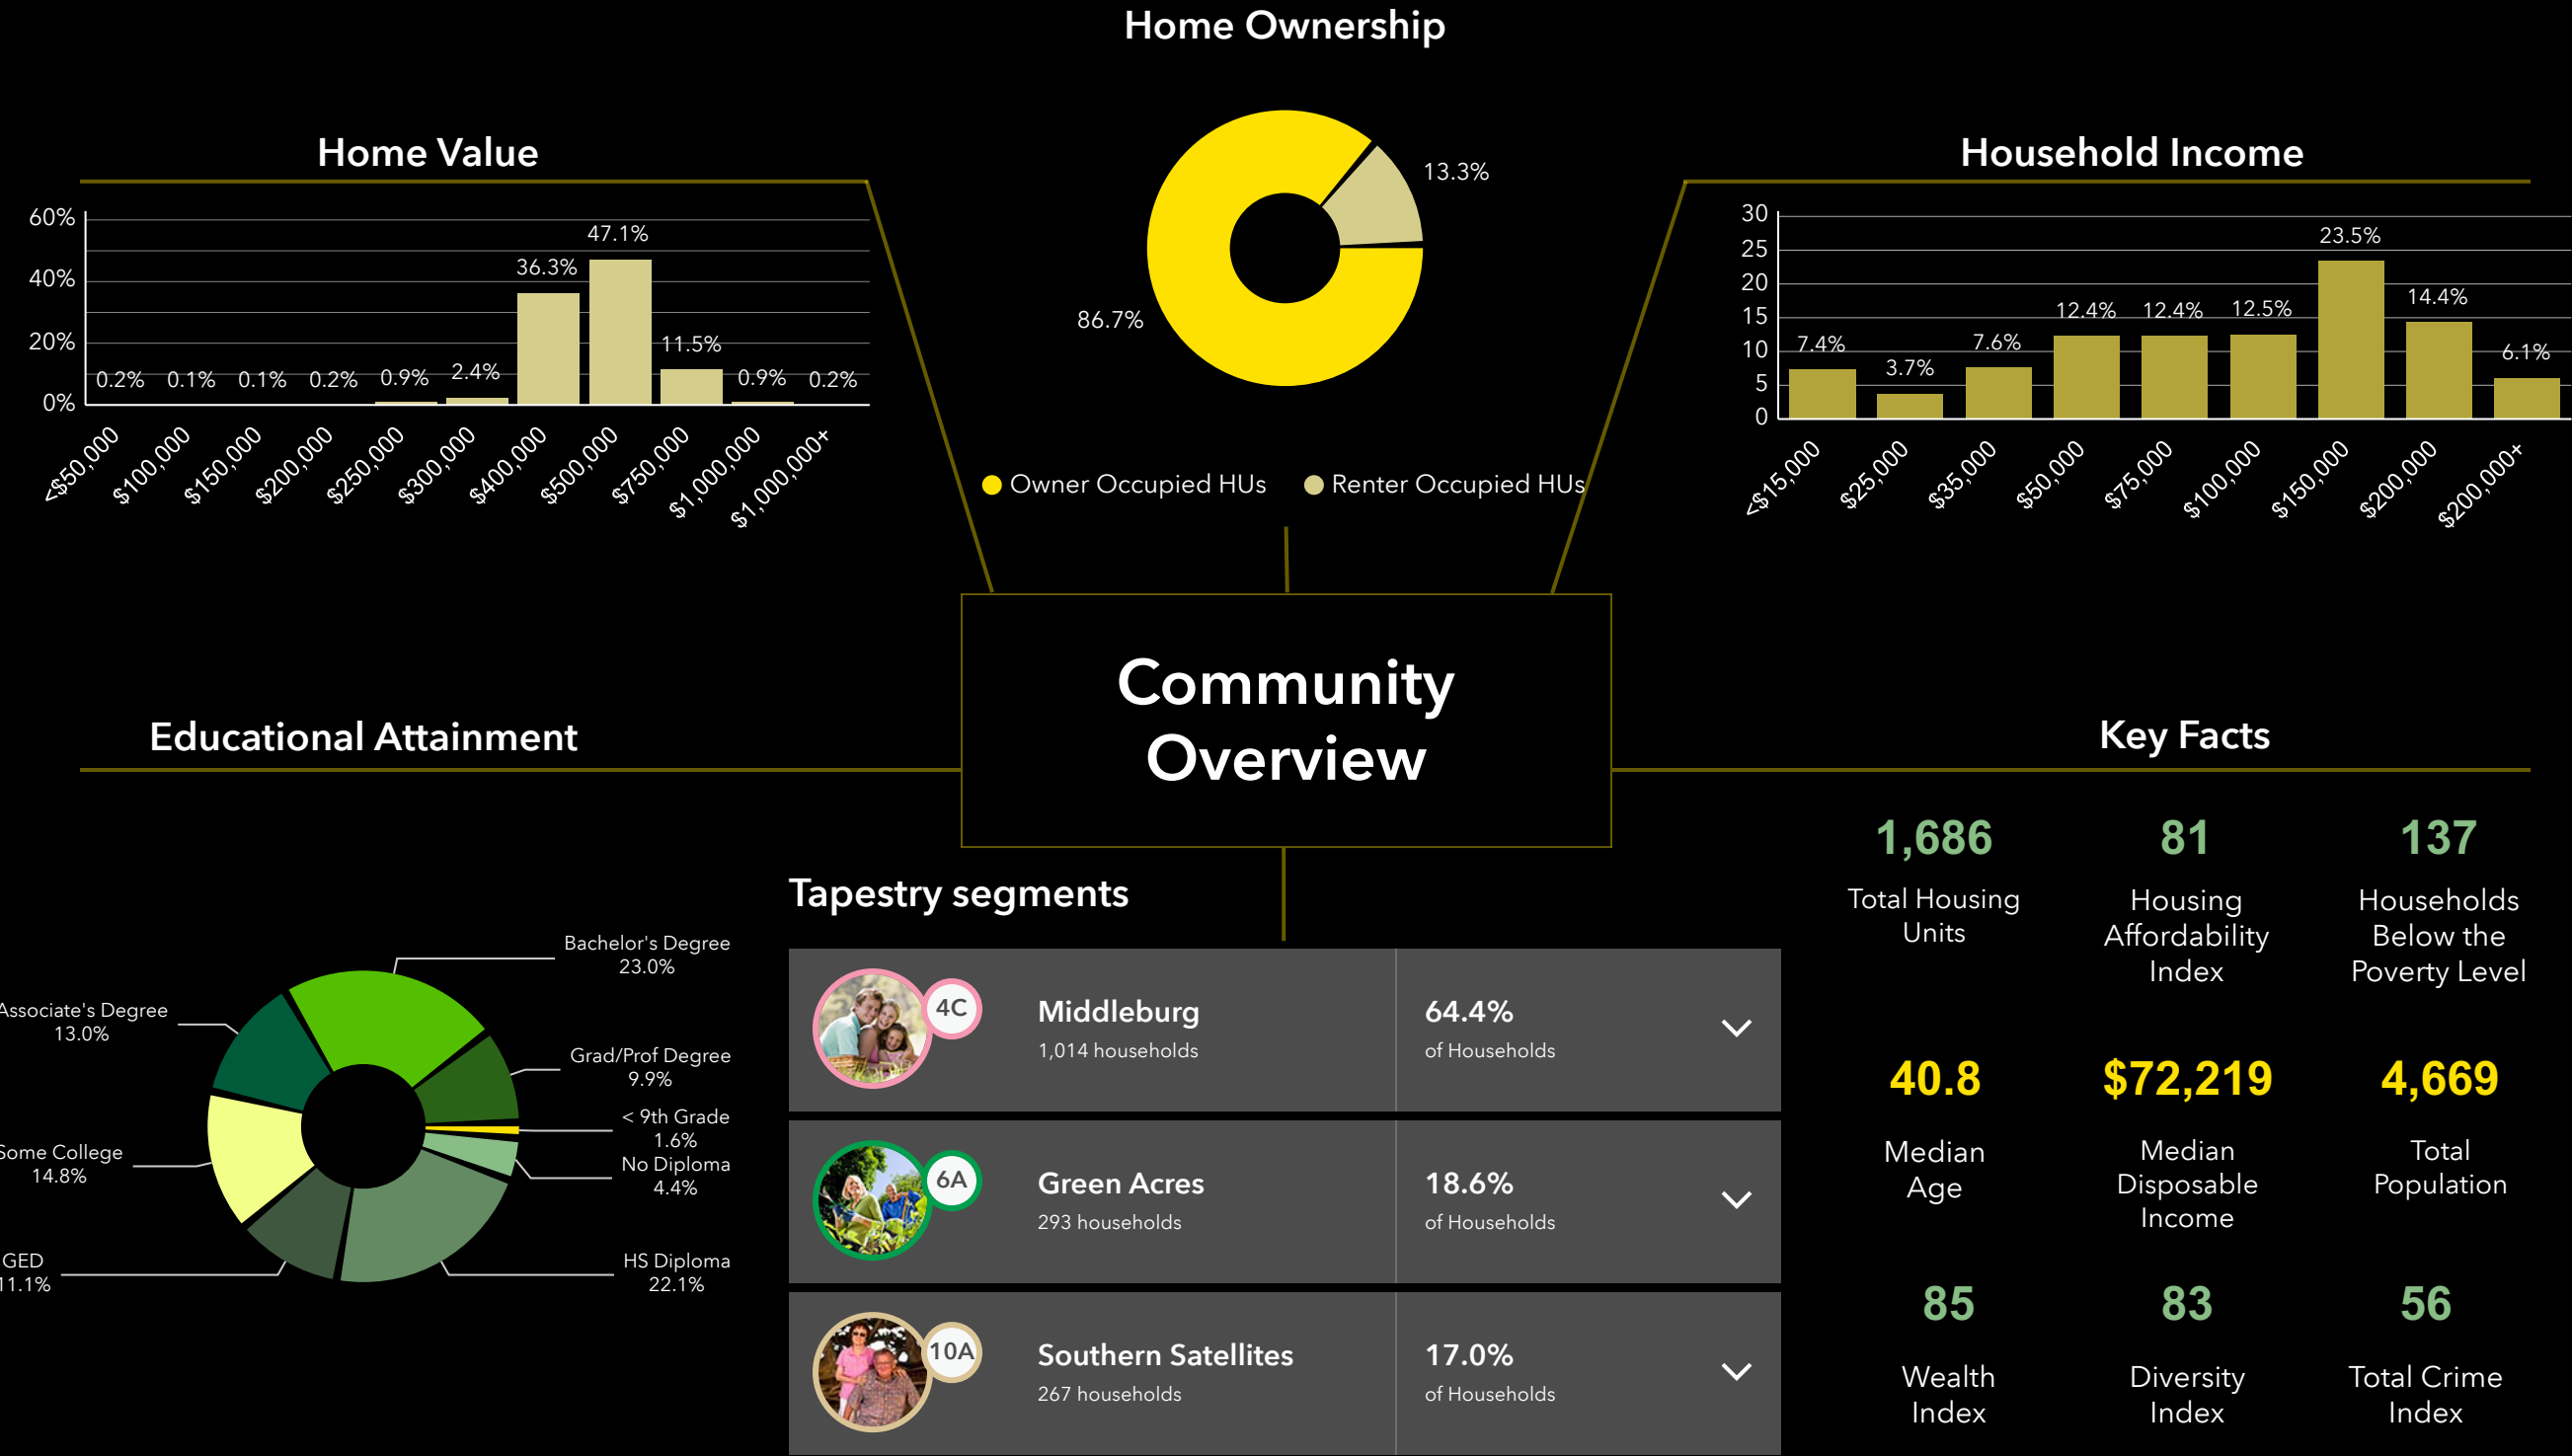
Home Ownership

Home Value

60%
40%
20%
0%

0.2% 0.1% 0.1% 0.2% 0.9% 2.4% 36.3% 47.1% 11.5% 0.9% 0.2%

<$50,000 $100,000 $150,000 $200,000 $250,000 $300,000 $400,000 $500,000 $750,000 $1,000,000 $1,000,000+

13.3%
86.7%

Owner Occupied HUs Renter Occupied HUs

Household Income

30
25
20
15
10
5
0

7.4% 3.7% 7.6% 12.4% 12.4% 12.5% 23.5% 14.4% 6.1%

<$15,000 $25,000 $35,000 $50,000 $75,000 $100,000 $150,000 $200,000 $200,000+

Community Overview

Educational Attainment

Bachelor's Degree 23.0%
Associate's Degree 13.0%
Grad/Prof Degree 9.9%
< 9th Grade 1.6%
No Diploma 4.4%
Some College 14.8%
GED 11.1%
HS Diploma 22.1%

Tapestry segments

4C Middleburg 1,014 households 64.4% of Households

6A Green Acres 293 households 18.6% of Households

10A Southern Satellites 267 households 17.0% of Households

Key Facts

1,686 Total Housing Units
81 Housing Affordability Index
137 Households Below the Poverty Level
40.8 Median Age
$72,219 Median Disposable Income
4,669 Total Population
85 Wealth Index
83 Diversity Index
56 Total Crime Index